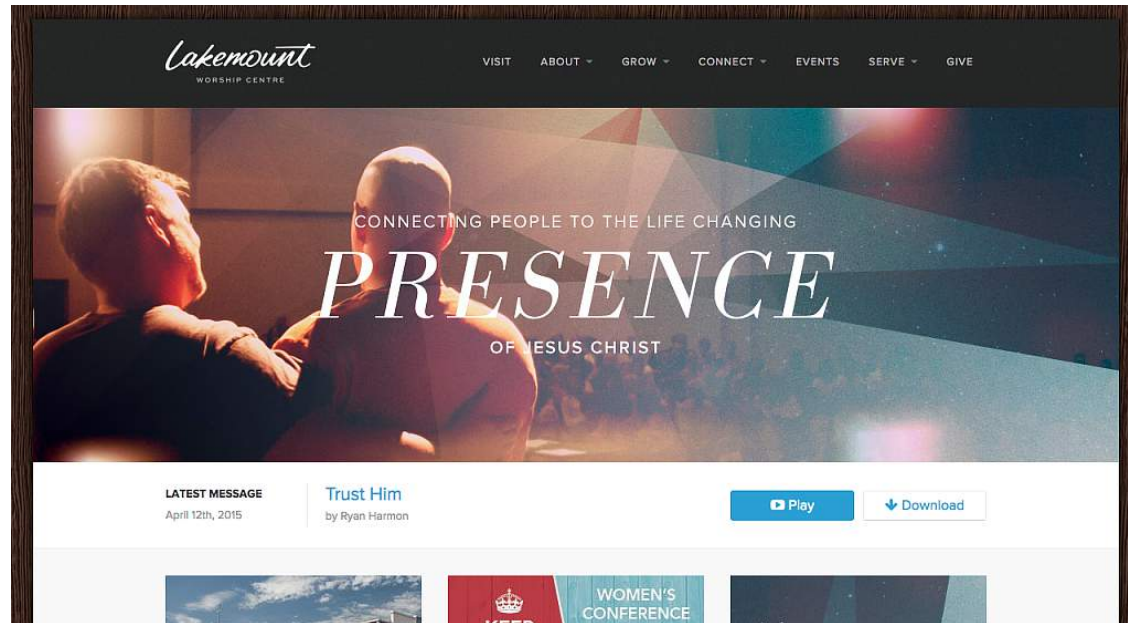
Lakemount
WORSHIP CENTRE

VISIT ABOUT GROW CONNECT EVENTS SERVE GIVE

CONNECTING PEOPLE TO THE LIFE CHANGING
PRESENCE
OF JESUS CHRIST

LATEST MESSAGE
April 12th, 2015

Trust Him
by Ryan Harmon

Play
Download

KEEP

WOMEN'S
CONFERENCE